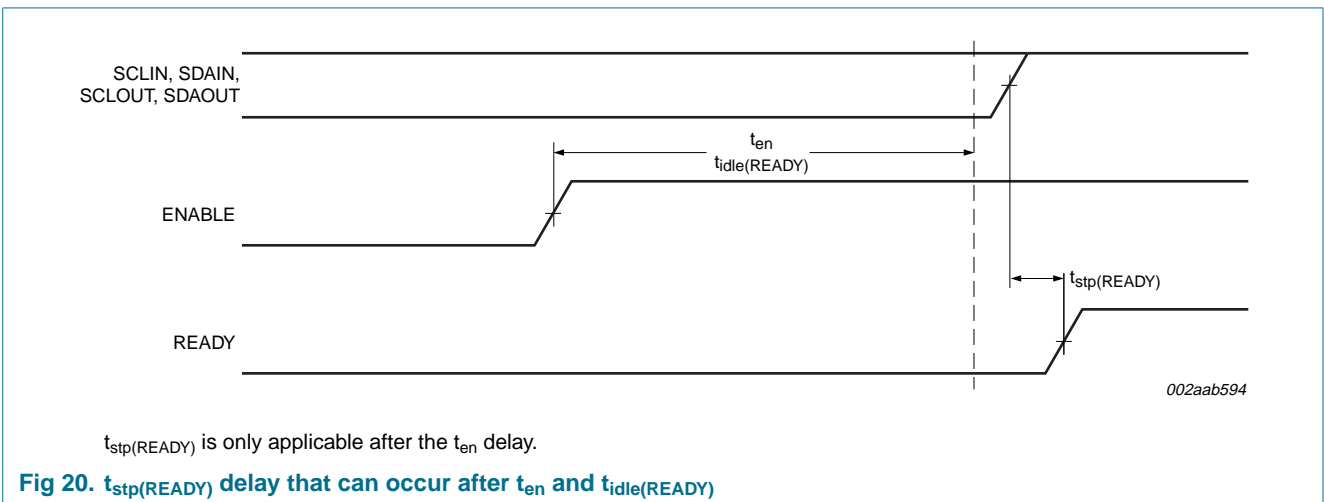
SCLIN, SDAIN,
SCLOUT, SDAOUT

$t_{en}$
$t_{idle(READY)}$

ENABLE

$t_{stp(READY)}$

READY

002aab594

$t_{stp(READY)}$ is only applicable after the $t_{en}$ delay.

Fig 20. $t_{stp(READY)}$ delay that can occur after $t_{en}$ and $t_{idle(READY)}$